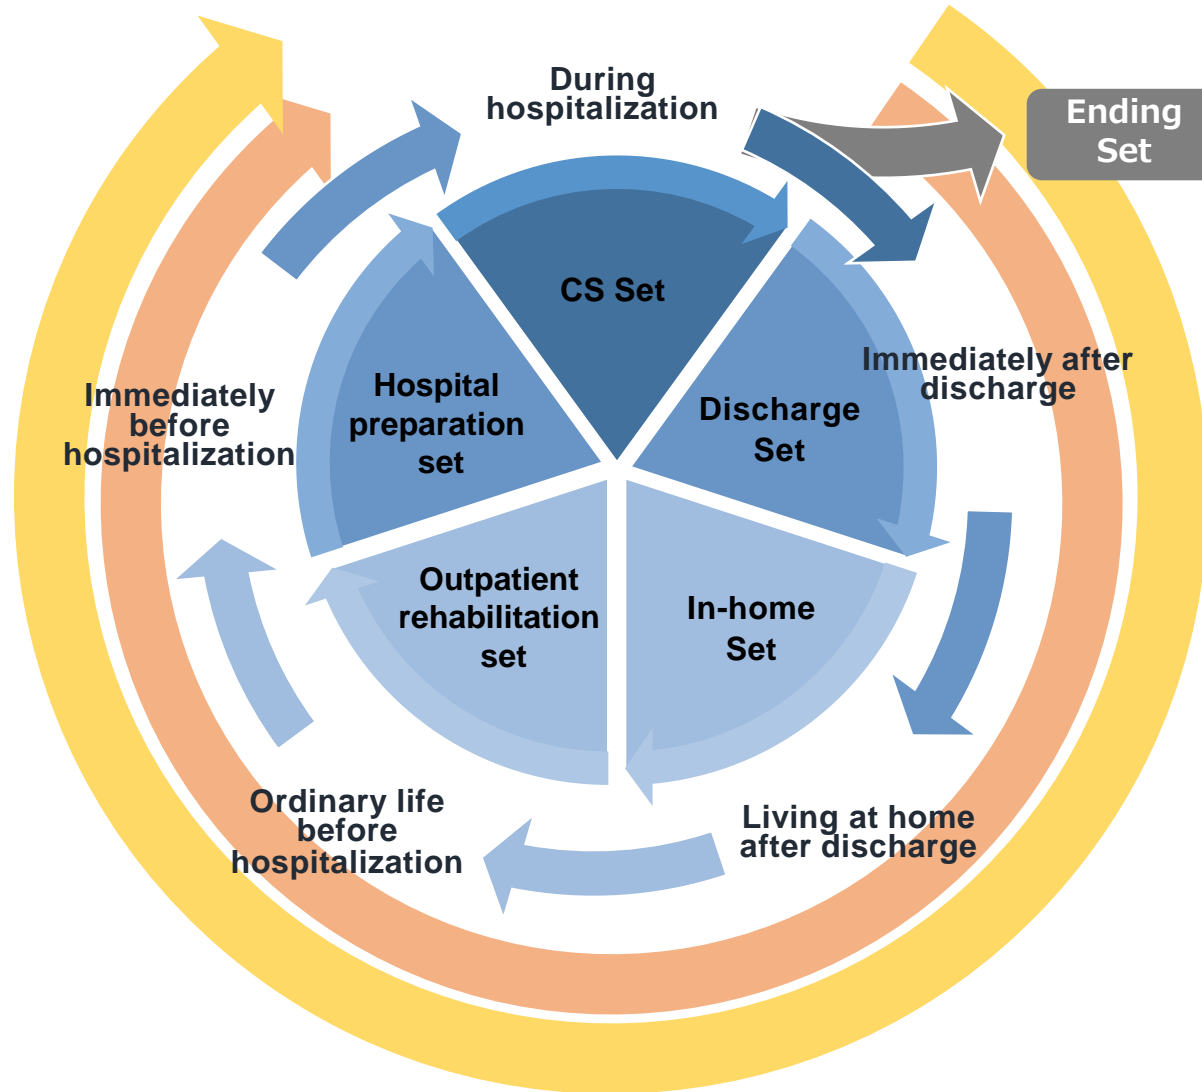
During hospitalization

Ending Set

CS Set

Immediately after discharge

Discharge Set

Hospital preparation set

Immediately before hospitalization

Outpatient rehabilitation set

In-home Set

Living at home after discharge

Ordinary life before hospitalization